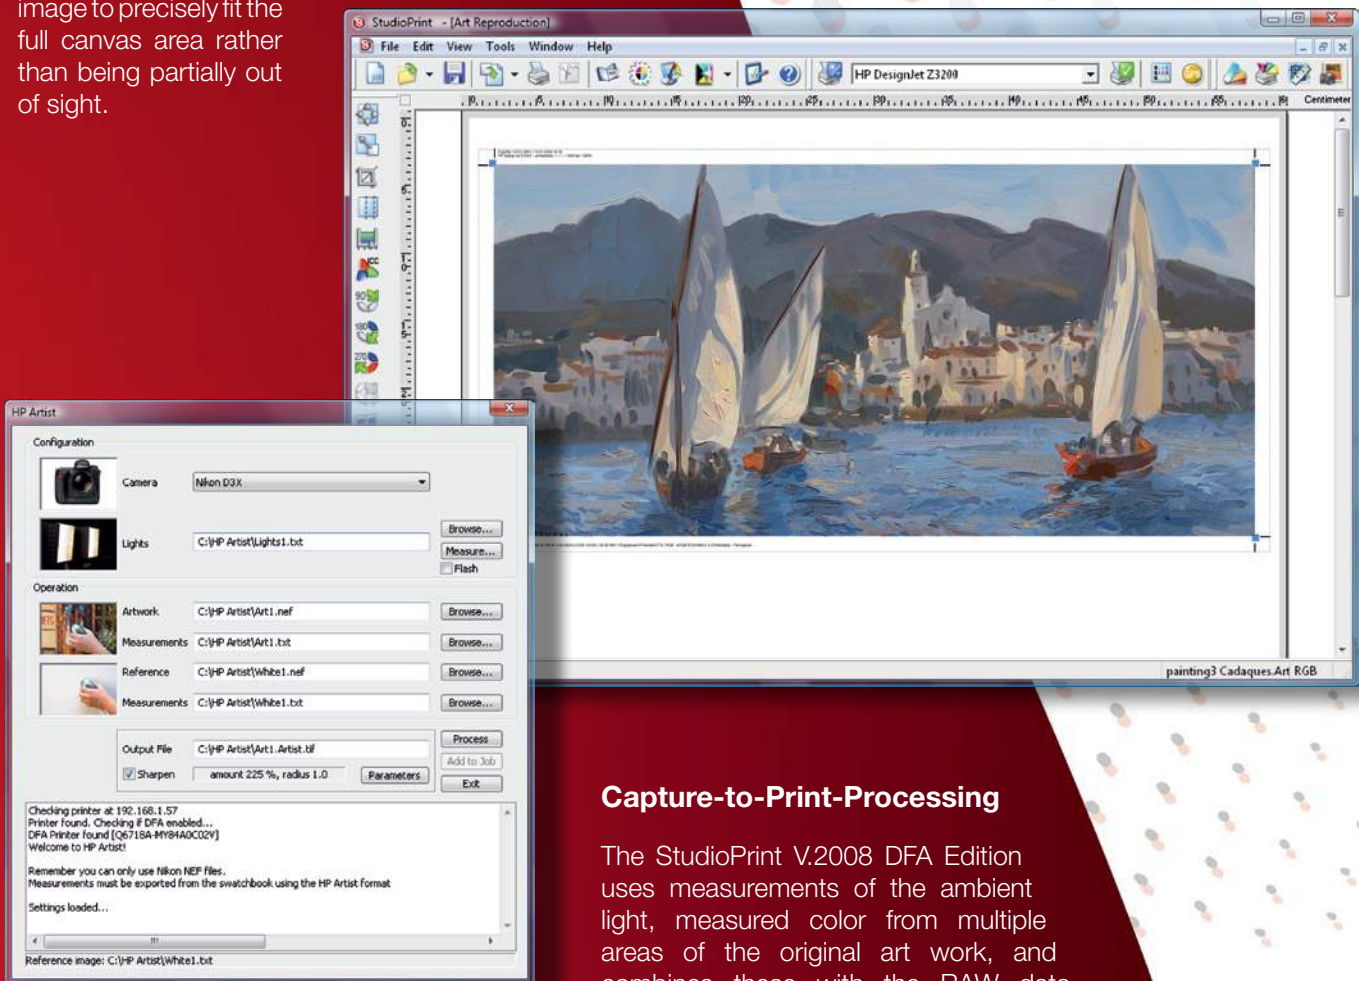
image to precisely fit the full canvas area rather than being partially out of sight.

StudioPrint - [Art Reproduction]

File Edit View Tools Window Help

HP DesignJet Z3200

Centimeter

painting3 Cadaques.Art RGB

HP Artist

Configuration

Camera Nikon D3X

Lights C:\HP Artist\Lights1.txt

Browse...

Measure...

Flash

Operation

Artwork C:\HP Artist\Art1.nef Browse...

Measurements C:\HP Artist\Art1.txt Browse...

Reference C:\HP Artist\White1.nef Browse...

Measurements C:\HP Artist\White1.txt Browse...

Output File C:\HP Artist\Art1.Artist.tif Process

Add to Job

Sharpen amount 225 %, radius 1.0 Parameters Exit

Checking printer at 192.168.1.57
Printer found. Checking if DFA enabled...
DFA Printer found [Q6718A-MY84A0C02V]
Welcome to HP Artist!

Remember you can only use Nikon NEF files.
Measurements must be exported from the swatchbook using the HP Artist format

Settings loaded...

Reference image: C:\HP Artist\White1.txt

Capture-to-Print-Processing

The StudioPrint V.2008 DFA Edition uses measurements of the ambient light, measured color from multiple areas of the original art work, and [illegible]